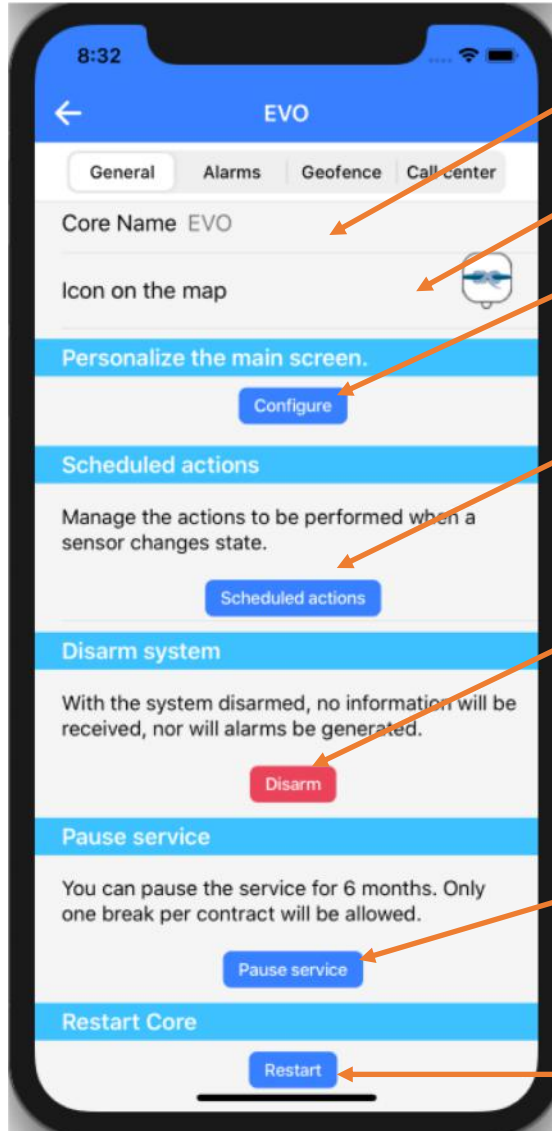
8:32

EVO

General
Alarms
Geofence
Call center

Core Name EVO

Icon on the map

Personalize the main screen.

Configure

Scheduled actions

Manage the actions to be performed when a sensor changes state.

Scheduled actions

Disarm system

With the system disarmed, no information will be received, nor will alarms be generated.

Disarm

Pause service

You can pause the service for 6 months. Only one break per contract will be allowed.

Pause service

Restart Core

Restart